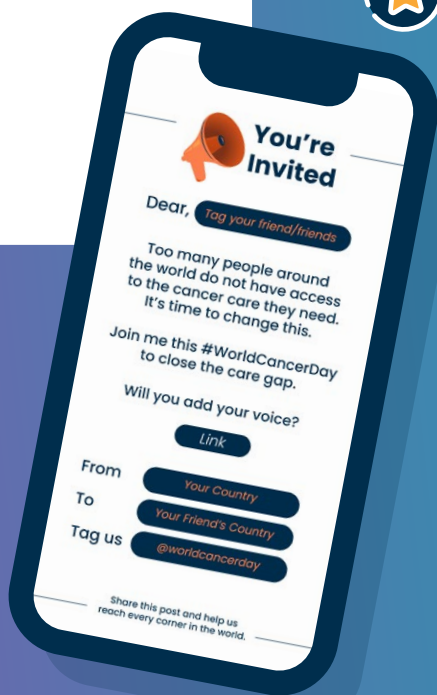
You're Invited

Dear, Tag your friend/friends

Too many people around the world do not have access to the cancer care they need. It's time to change this.

Join me this #WorldCancerDay to close the care gap.

Will you add your voice?

Link

From Your Country

To Your Friend's Country

Tag us @worldcancerday

Share this post and help us reach every corner in the world.